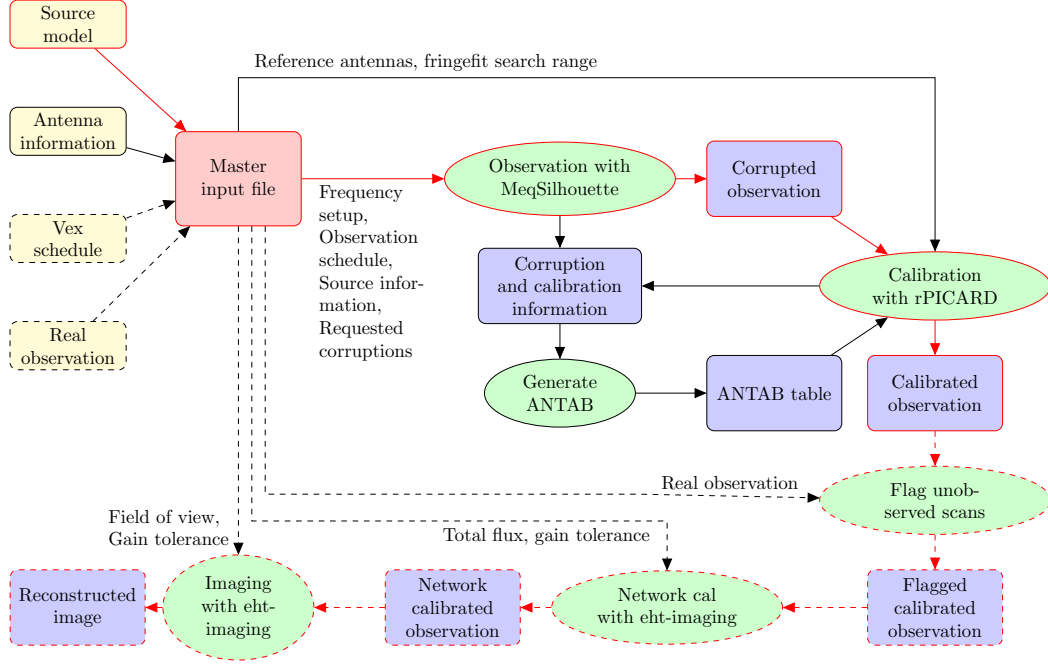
Source model

Reference antennas, fringefit search range

Antenna information

Master input file

Vex schedule

Real observation

Frequency setup, Observation schedule, Source information, Requested corruptions

Observation with MeqSilhouette

Corrupted observation

Corruption and calibration information

Calibration with rPICARD

Generate ANTAB

ANTAB table

Calibrated observation

Real observation

Flag unobserved scans

Field of view, Gain tolerance

Total flux, gain tolerance

Reconstructed image

Imaging with eht-imaging

Network calibrated observation

Network cal with eht-imaging

Flagged calibrated observation